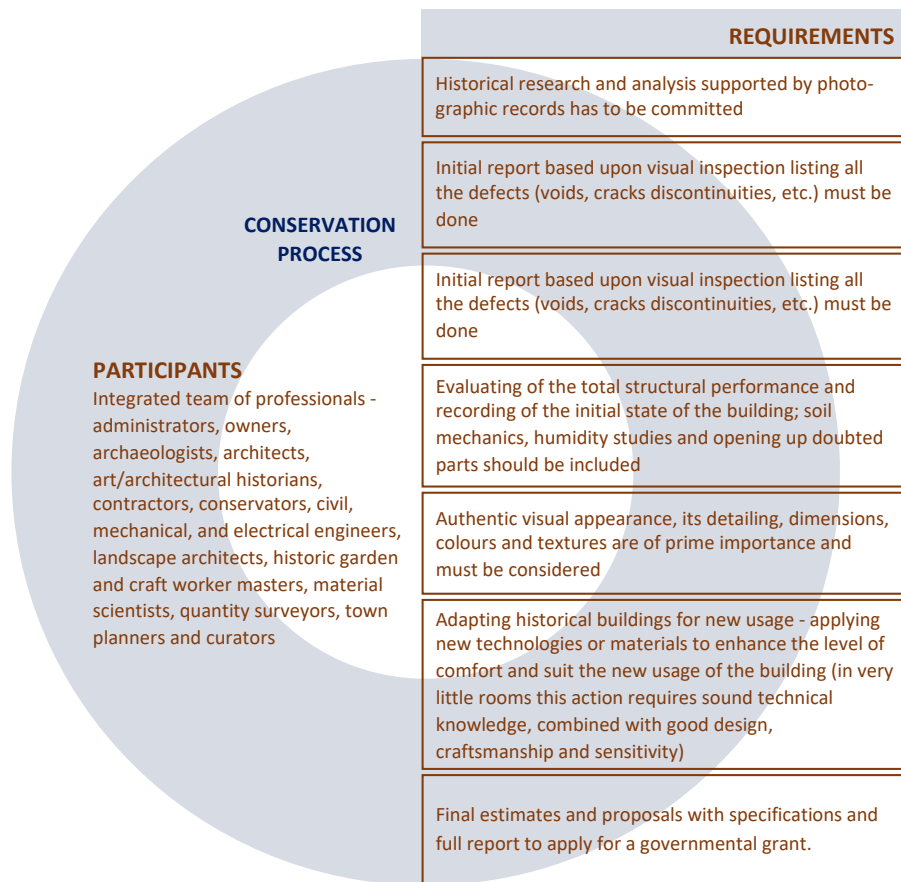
CONSERVATION PROCESS

PARTICIPANTS
Integrated team of professionals - administrators, owners, archaeologists, architects, art/architectural historians, contractors, conservators, civil, mechanical, and electrical engineers, landscape architects, historic garden and craft worker masters, material scientists, quantity surveyors, town planners and curators

REQUIREMENTS

Historical research and analysis supported by photographic records has to be committed

Initial report based upon visual inspection listing all the defects (voids, cracks discontinuities, etc.) must be done

Initial report based upon visual inspection listing all the defects (voids, cracks discontinuities, etc.) must be done

Evaluating of the total structural performance and recording of the initial state of the building; soil mechanics, humidity studies and opening up doubted parts should be included

Authentic visual appearance, its detailing, dimensions, colours and textures are of prime importance and must be considered

Adapting historical buildings for new usage - applying new technologies or materials to enhance the level of comfort and suit the new usage of the building (in very little rooms this action requires sound technical knowledge, combined with good design, craftsmanship and sensitivity)

Final estimates and proposals with specifications and full report to apply for a governmental grant.